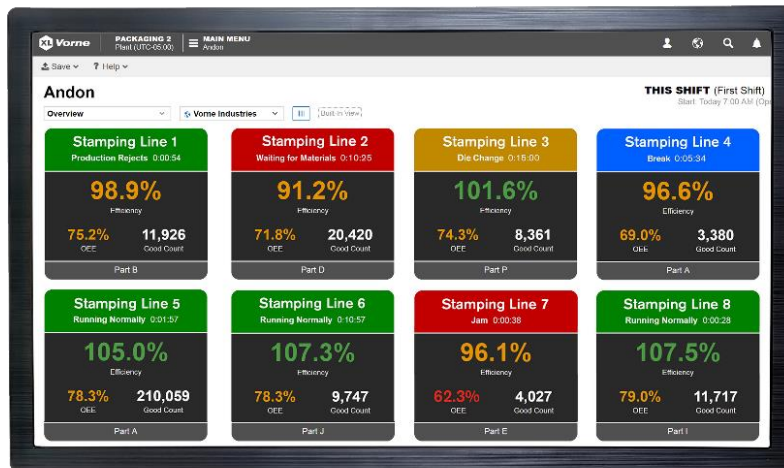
XL Vorne PACKAGING 2 Plant (UTC-05:00) MAIN MENU Andon

Save Help

Andon

THIS SHIFT (First Shift)
Start: Today 7:00 AM (Op

Overview Vorne Industries Built-in View

Stamping Line 1
Production Rejects 0:00:54
98.9%
Efficiency
75.2% OEE
11,926 Good Count
Part B

Stamping Line 2
Waiting for Materials 0:10:25
91.2%
Efficiency
71.8% OEE
20,420 Good Count
Part D

Stamping Line 3
Die Change 0:15:00
101.6%
Efficiency
74.3% OEE
8,361 Good Count
Part P

Stamping Line 4
Break 0:05:34
96.6%
Efficiency
69.0% OEE
3,380 Good Count
Part A

Stamping Line 5
Running Normally 0:01:57
105.0%
Efficiency
78.3% OEE
210,059 Good Count
Part A

Stamping Line 6
Running Normally 0:10:57
107.3%
Efficiency
78.3% OEE
9,747 Good Count
Part J

Stamping Line 7
Jam 0:00:38
96.1%
Efficiency
62.3% OEE
4,027 Good Count
Part E

Stamping Line 8
Running Normally 0:00:28
107.5%
Efficiency
79.0% OEE
11,717 Good Count
Part I